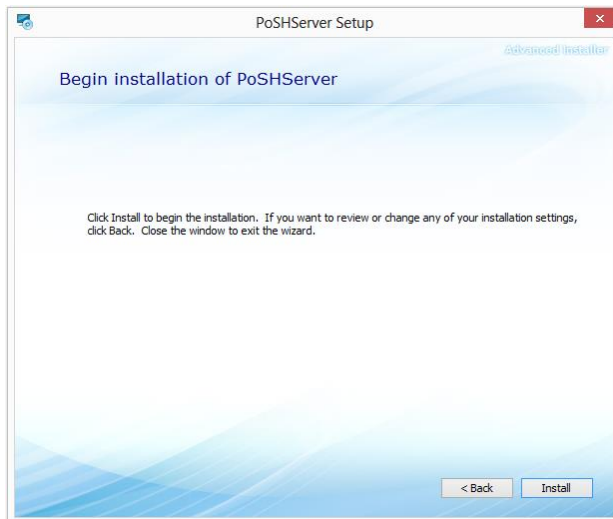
PoSHServer Setup

Advanced Installer

Begin installation of PoSHServer

Click Install to begin the installation. If you want to review or change any of your installation settings, click Back. Close the window to exit the wizard.

< Back

Install